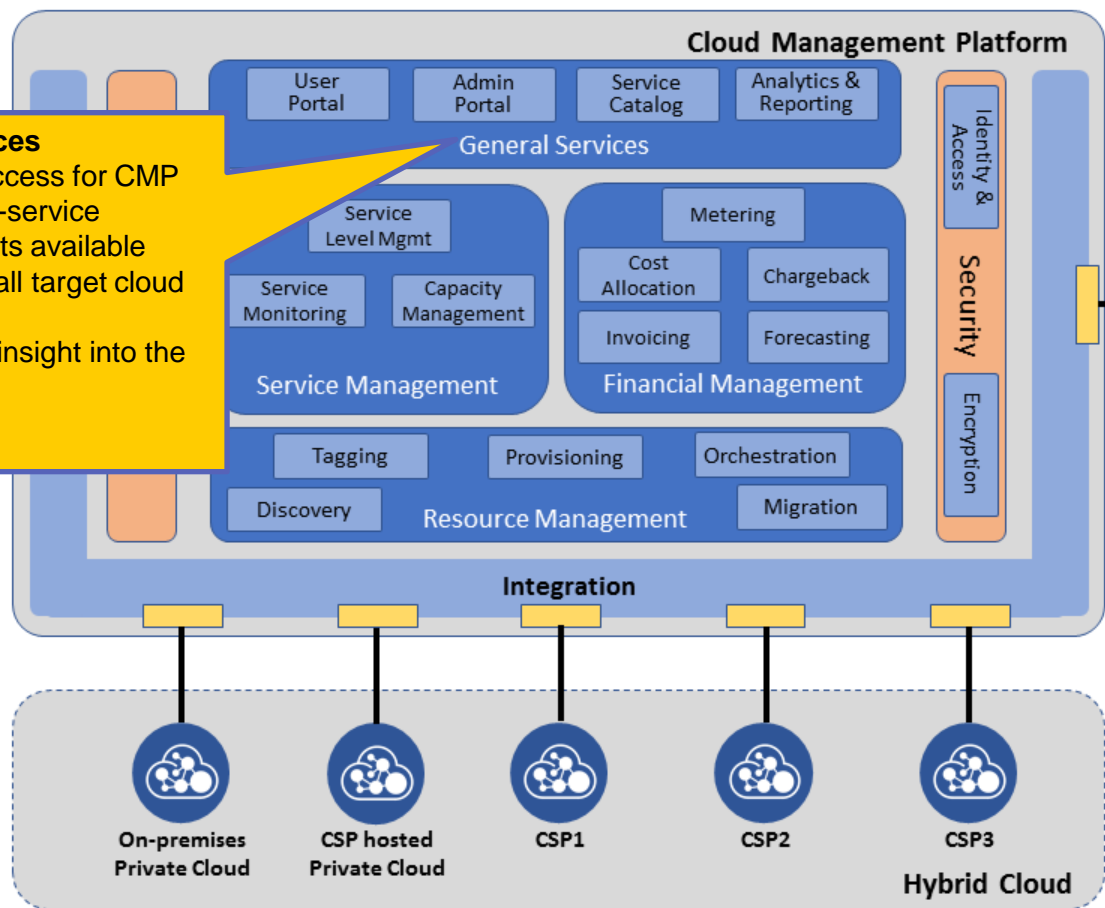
Cloud Management Platform

User Portal

Admin Portal

Service Catalog

Analytics & Reporting

General Services

ces
ccess for CMP
-service
ts available
all target cloud

insight into the

Service Level Mgmt

Service Monitoring

Capacity Management

Service Management

Metering

Cost Allocation

Chargeback

Invoicing

Forecasting

Financial Management

Identity & Access

Security

Encryption

Tagging

Provisioning

Orchestration

Discovery

Resource Management

Migration

Integration

On-premises Private Cloud

CSP hosted Private Cloud

CSP1

CSP2

CSP3

Hybrid Cloud